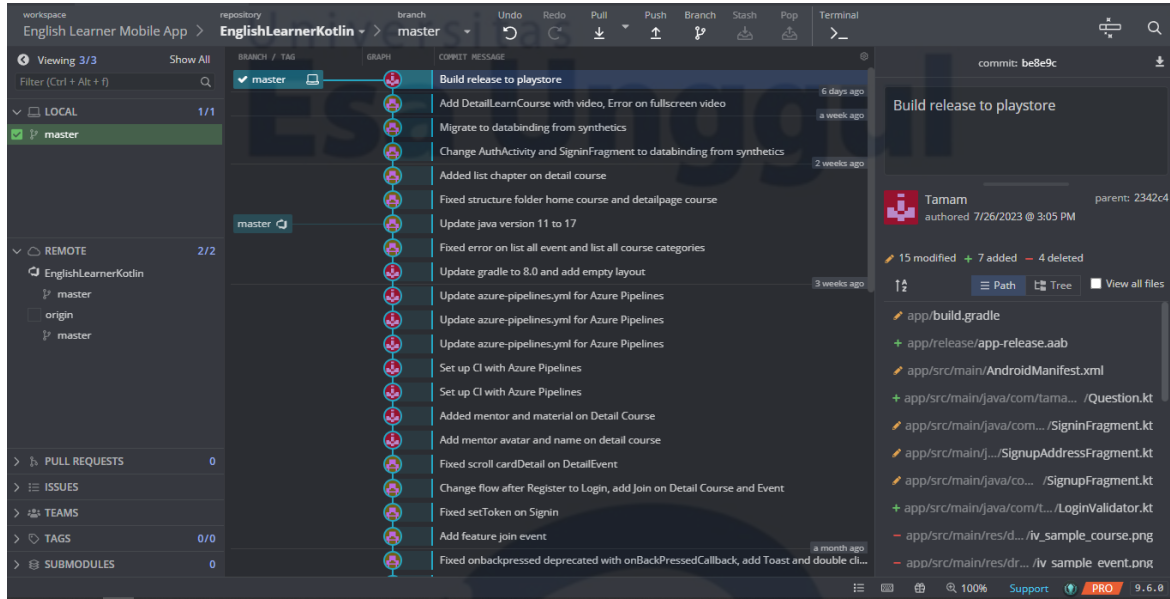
workspace
English Learner Mobile App
repository
EnglishLearnerKotlin
branch
master
Undo Redo Pull Push Branch Stash Pop Terminal

Viewing 3/3 Show All
Filter (Ctrl + Alt + f)
LOCAL 1/1
master
REMOTE 2/2
EnglishLearnerKotlin
master
origin
master
PULL REQUESTS 0
ISSUES
TEAMS
TAGS 0/0
SUBMODULES 0

BRANCH / TAG GRAPH COMMIT MESSAGE
master
Build release to playstore
6 days ago
Add DetailLearnCourse with video, Error on fullscreen video
a week ago
Migrate to databinding from synthetics
Change AuthActivity and SigninFragment to databinding from synthetics
2 weeks ago
Added list chapter on detail course
Fixed structure folder home course and detailpage course
master
Update java version 11 to 17
Fixed error on list all event and list all course categories
Update gradle to 8.0 and add empty layout
3 weeks ago
Update azure-pipelines.yml for Azure Pipelines
Update azure-pipelines.yml for Azure Pipelines
Update azure-pipelines.yml for Azure Pipelines
Set up CI with Azure Pipelines
Set up CI with Azure Pipelines
Added mentor and material on Detail Course
Add mentor avatar and name on detail course
Fixed scroll cardDetail on DetailEvent
Change flow after Register to Login, add Join on Detail Course and Event
Fixed setToken on Signin
Add feature join event
a month ago
Fixed onbackpressed deprecated with onBackPressedCallback, add Toast and double cli...

commit: be8e9c
Build release to playstore
Tamam
authored 7/26/2023 @ 3:05 PM
parent: 2342c4
15 modified + 7 added − 4 deleted
Path Tree View all files
app/build.gradle
app/release/app-release.aab
app/src/main/AndroidManifest.xml
app/src/main/java/com/tama... /Question.kt
app/src/main/java/com... /SigninFragment.kt
app/src/main/j... /SignupAddressFragment.kt
app/src/main/java/co... /SignupFragment.kt
app/src/main/java/com/t... /LoginValidator.kt
app/src/main/res/d... /iv_sample_course.png
app/src/main/res/dr... /iv_sample_event.png

100% Support PRO 9.6.0